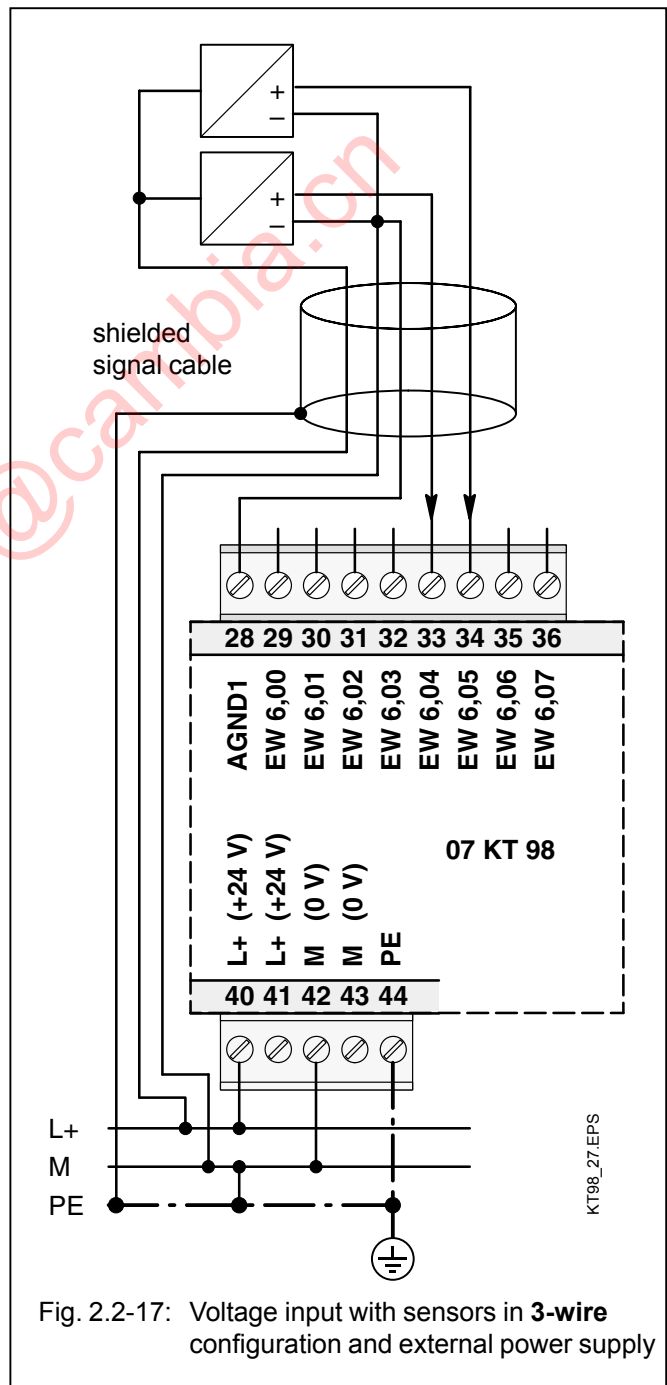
+
–
+
–

shielded signal cable

28 29 30 31 32 33 34 35 36

AGND1 EW 6,00 EW 6,01 EW 6,02 EW 6,03 EW 6,04 EW 6,05 EW 6,06 EW 6,07

07 KT 98

L+ (+24 V) L+ (+24 V) M (0 V) M (0 V) PE

40 41 42 43 44

L+
M
PE

KT98_27.EPS

@cambia.cn

Fig. 2.2-17: Voltage input with sensors in **3-wire** configuration and external power supply